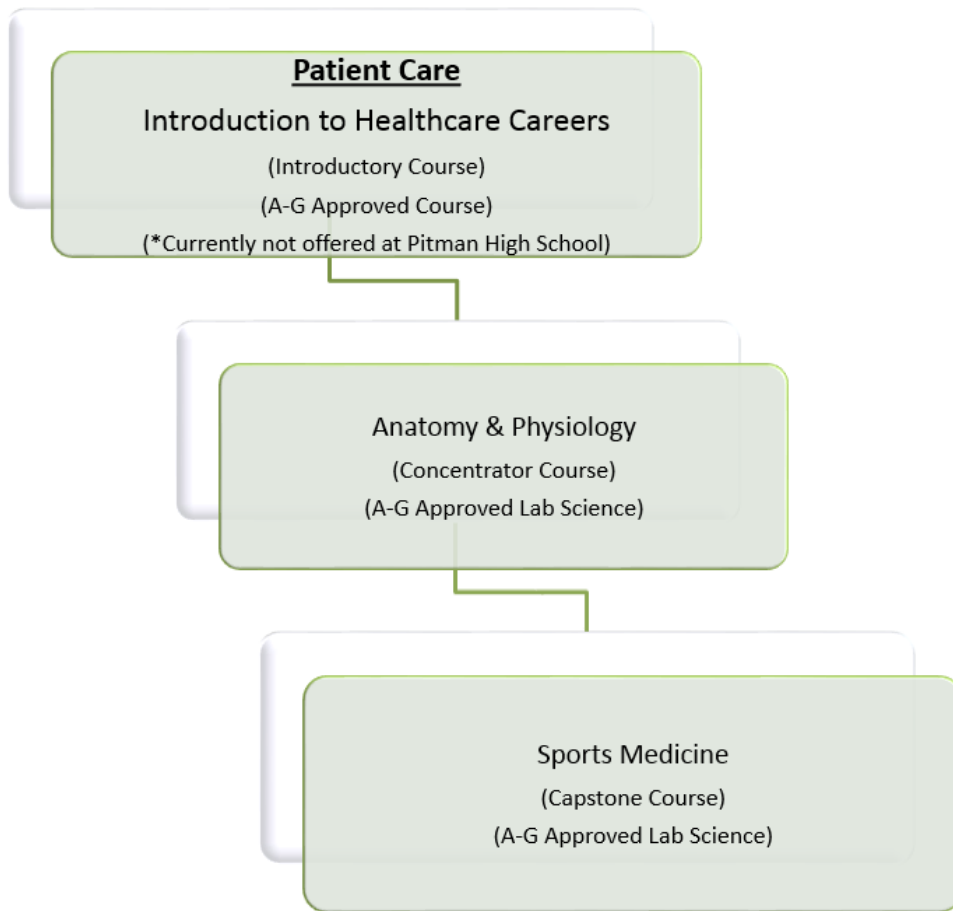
Patient Care

Introduction to Healthcare Careers

(Introductory Course)

(A-G Approved Course)

(*Currently not offered at Pitman High School)

Anatomy & Physiology

(Concentrator Course)

(A-G Approved Lab Science)

Sports Medicine

(Capstone Course)

(A-G Approved Lab Science)